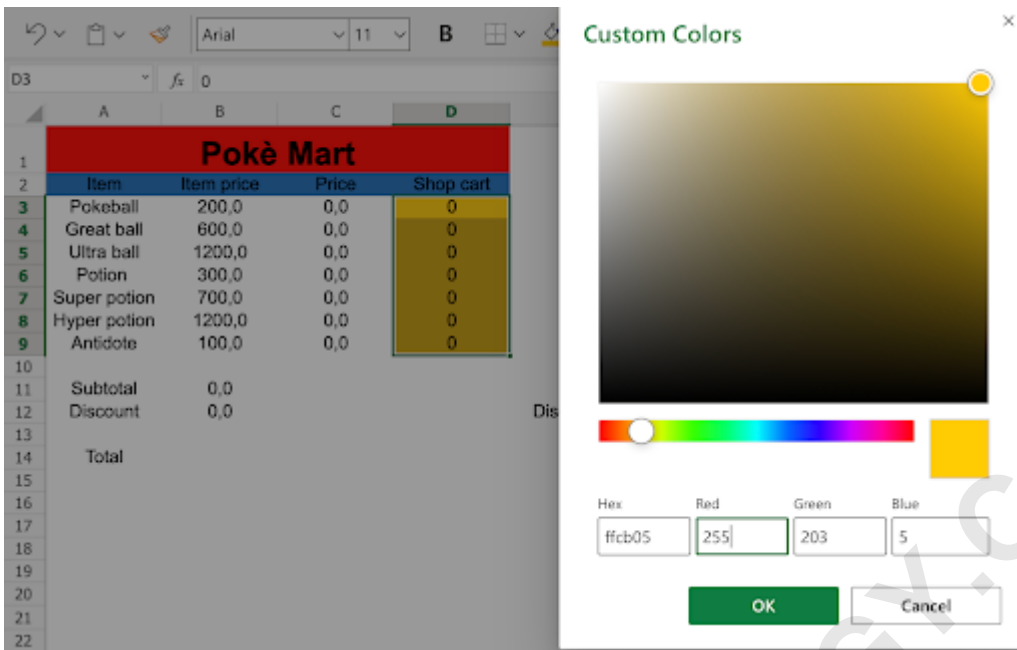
Arial 11 B

D3 $f_x$ 0

| | A | B | C | D |
|---|---|---|---|---|
| 1 | Pokè Mart | | | |
| 2 | Item | Item price | Price | Shop cart |
| 3 | Pokeball | 200,0 | 0,0 | 0 |
| 4 | Great ball | 600,0 | 0,0 | 0 |
| 5 | Ultra ball | 1200,0 | 0,0 | 0 |
| 6 | Potion | 300,0 | 0,0 | 0 |
| 7 | Super potion | 700,0 | 0,0 | 0 |
| 8 | Hyper potion | 1200,0 | 0,0 | 0 |
| 9 | Antidote | 100,0 | 0,0 | 0 |
| 10 | | | | |
| 11 | Subtotal | 0,0 | | |
| 12 | Discount | 0,0 | | |
| 13 | | | | |
| 14 | Total | | | |
| 15 | | | | |
| 16 | | | | |
| 17 | | | | |
| 18 | | | | |
| 19 | | | | |
| 20 | | | | |
| 21 | | | | |
| 22 | | | | |

Dis

Custom Colors

×

Hex ffcb05
Red 255
Green 203
Blue 5

OK Cancel